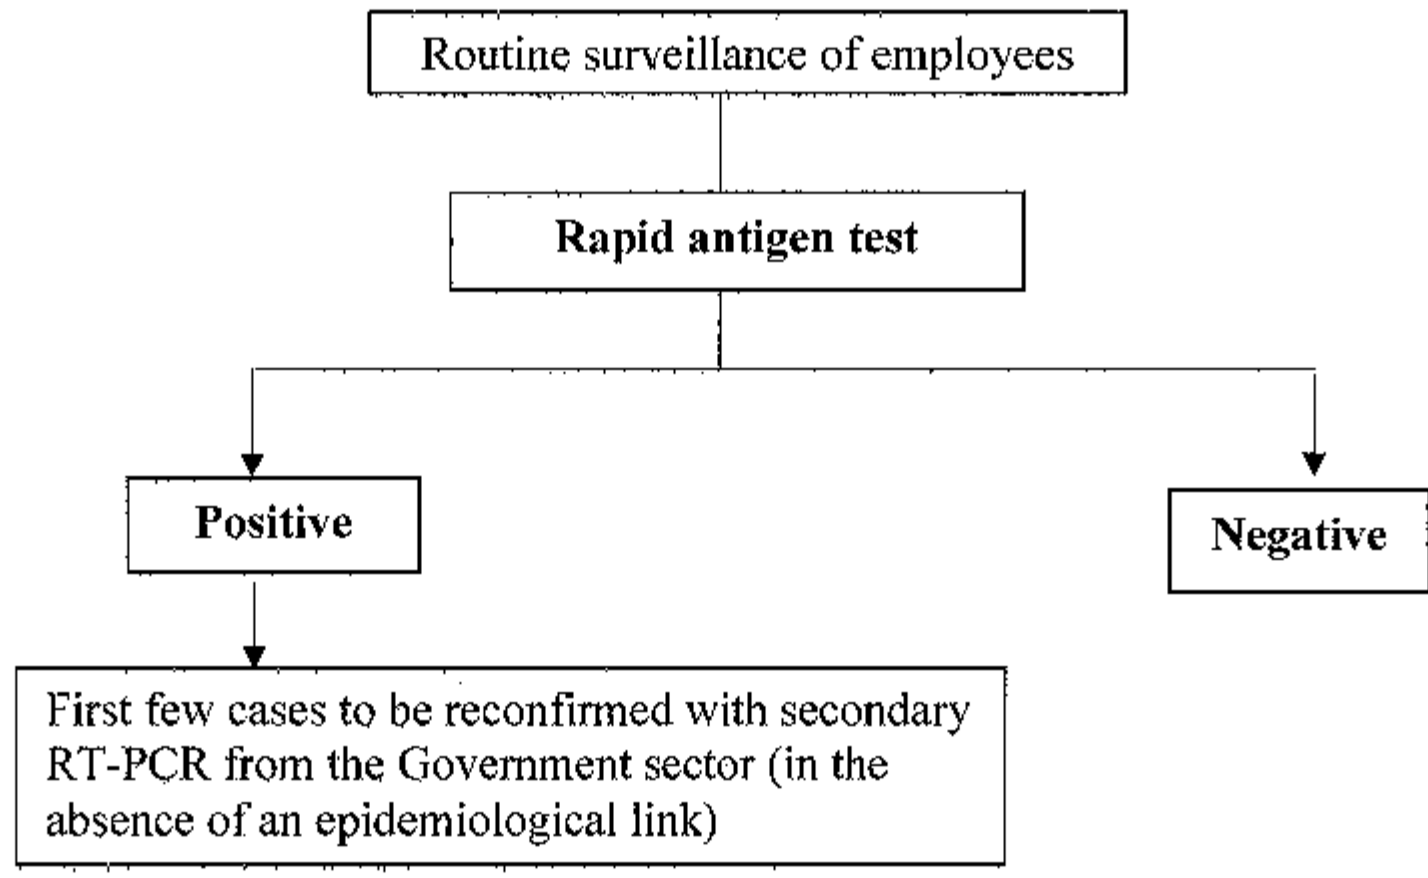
Routine surveillance of employees

Rapid antigen test

Positive

Negative

First few cases to be reconfirmed with secondary RT-PCR from the Government sector (in the absence of an epidemiological link)